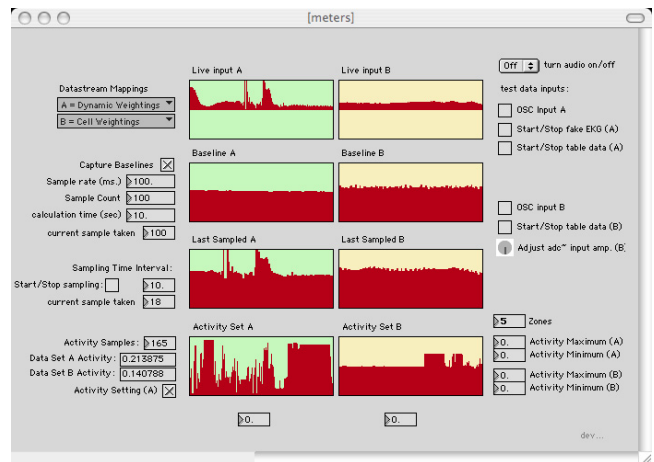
[meters]

Datastream Mappings
A = Dynamic Weightings
B = Cell Weightings

Capture Baselines
Sample rate (ms.) 100.
Sample Count 100
calculation time (sec) 10.
current sample taken 100

Sampling Time Interval:
Start/Stop sampling: 10.
current sample taken 18

Activity Samples: 165
Data Set A Activity: 0.213875
Data Set B Activity: 0.140788
Activity Setting (A)

Live input A
Live input B
Baseline A
Baseline B
Last Sampled A
Last Sampled B
Activity Set A
Activity Set B

0.
0.

Off turn audio on/off
test data inputs:
OSC Input A
Start/Stop fake EKG (A)
Start/Stop table data (A)

OSC input B
Start/Stop table data (B)
Adjust adc~ input amp. (B)

5 Zones
0. Activity Maximum (A)
0. Activity Minimum (A)
0. Activity Maximum (B)
0. Activity Minimum (B)

dev...